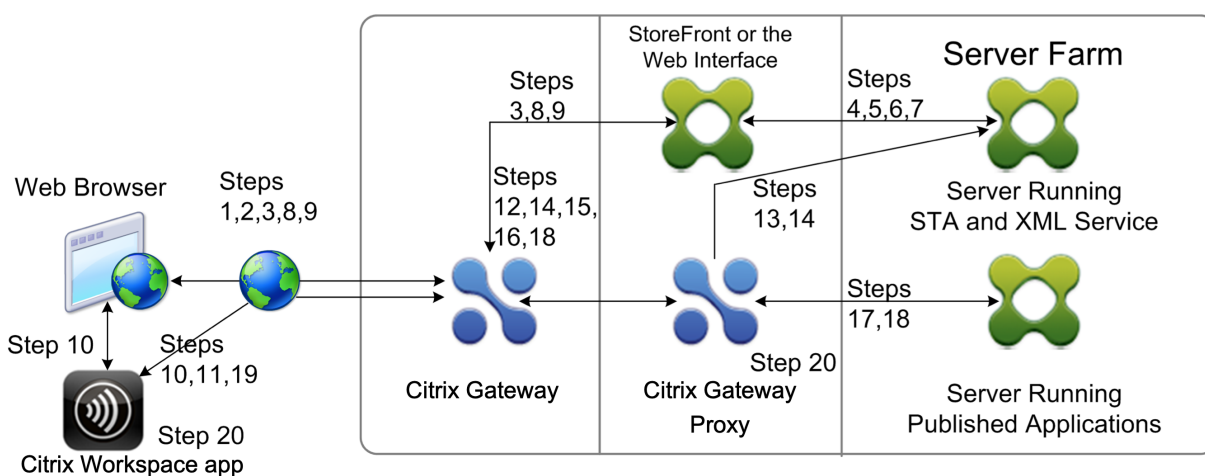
StoreFront or the Web Interface

Server Farm

Steps 3,8,9

Steps 4,5,6,7

Web Browser

Steps 1,2,3,8,9

Steps 12,14,15, 16,18

Steps 13,14

Server Running STA and XML Service

Steps 17,18

Step 10

Steps 10,11,19

Step 20

Citrix Gateway

Citrix Gateway Proxy

Server Running Published Applications

Step 20

Citrix Workspace app